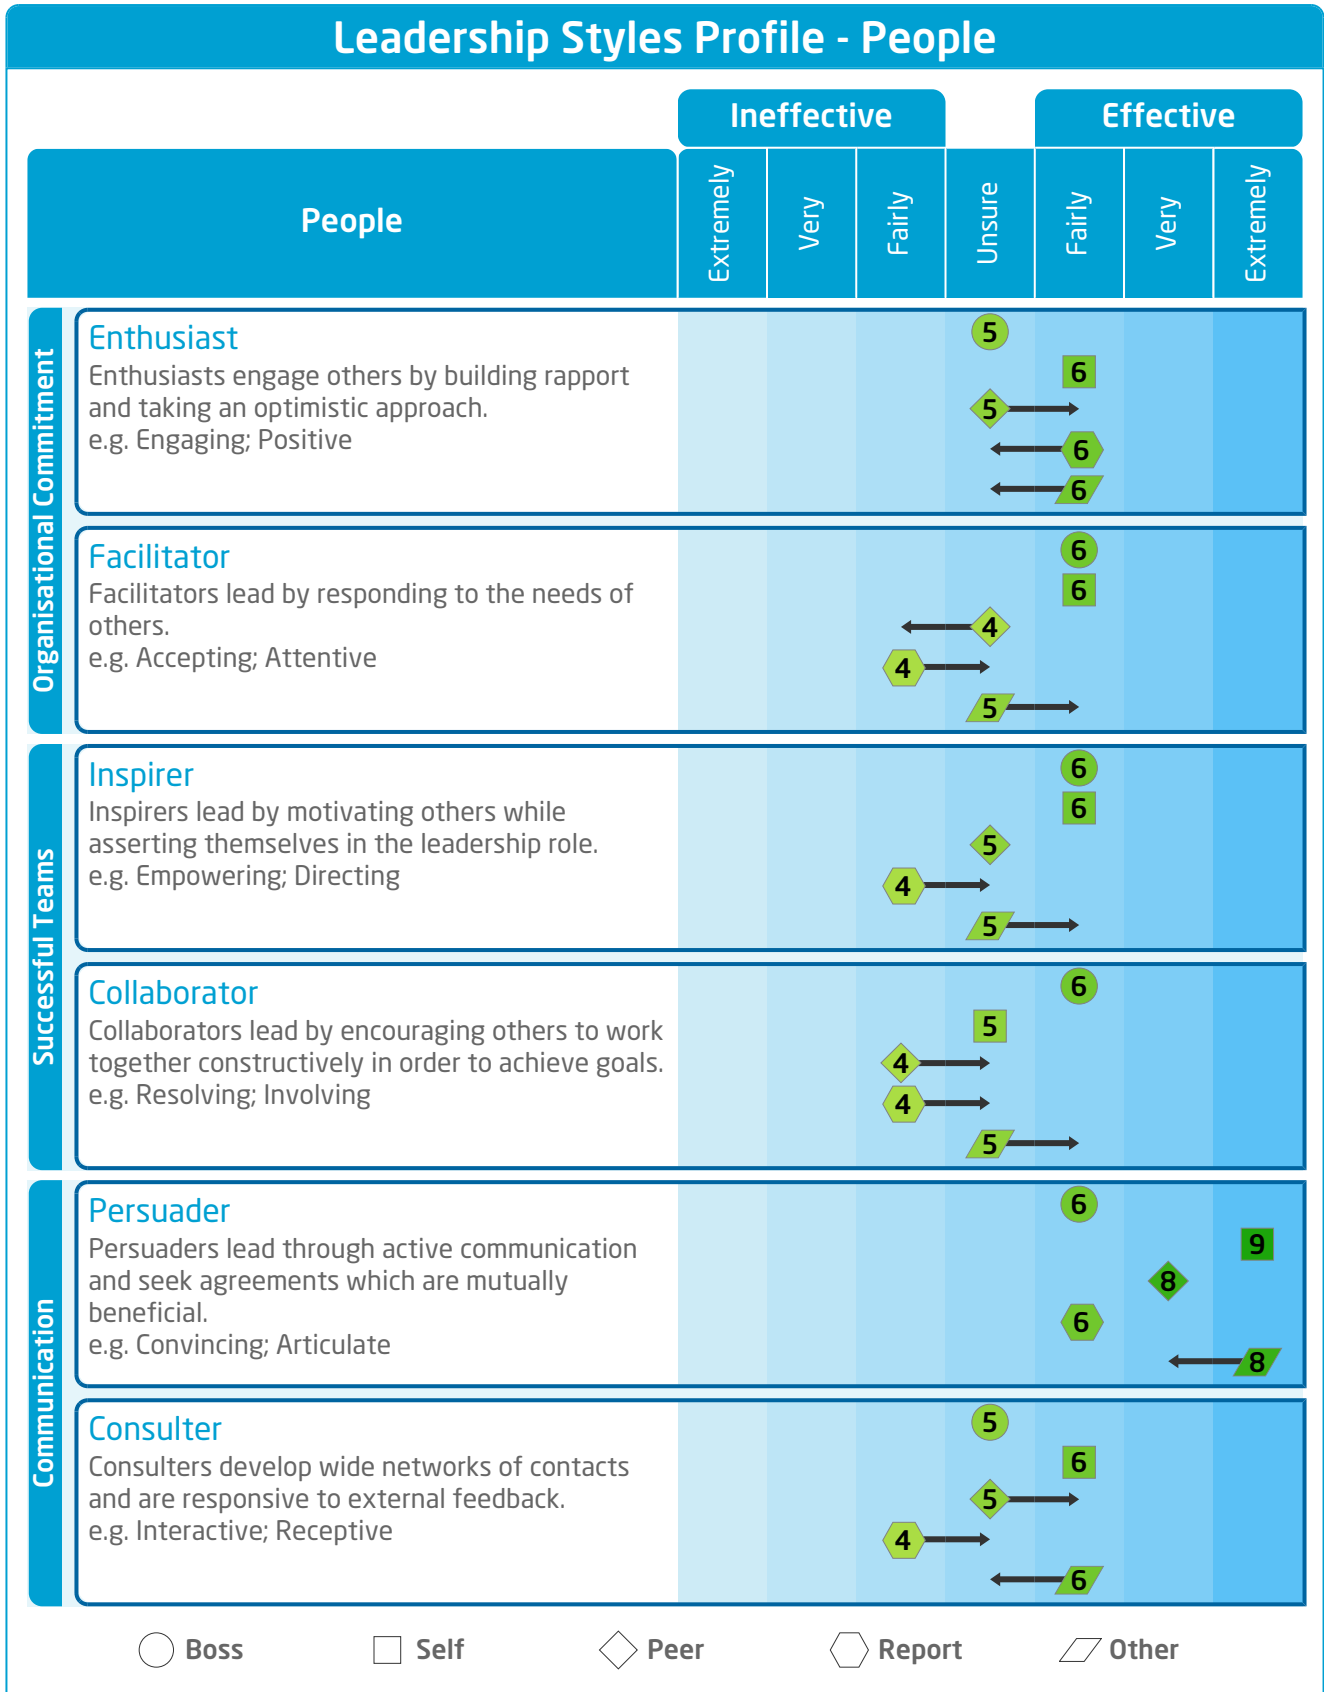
Leadership Styles Profile - People

Ineffective | Effective

People

Extremely | Very | Fairly | Unsure | Fairly | Very | Extremely

Organisational Commitment

Enthusiast
Enthusiasts engage others by building rapport and taking an optimistic approach.
e.g. Engaging; Positive

5 6 5 6 6

Facilitator
Facilitators lead by responding to the needs of others.
e.g. Accepting; Attentive

6 6 4 4 5

Successful Teams

Inspirer
Inspirers lead by motivating others while asserting themselves in the leadership role.
e.g. Empowering; Directing

6 6 5 4 5

Collaborator
Collaborators lead by encouraging others to work together constructively in order to achieve goals.
e.g. Resolving; Involving

6 5 4 4 5

Communication

Persuader
Persuaders lead through active communication and seek agreements which are mutually beneficial.
e.g. Convincing; Articulate

6 9 8 6 8

Consulter
Consulters develop wide networks of contacts and are responsive to external feedback.
e.g. Interactive; Receptive

5 6 5 4 6

Boss Self Peer Report Other